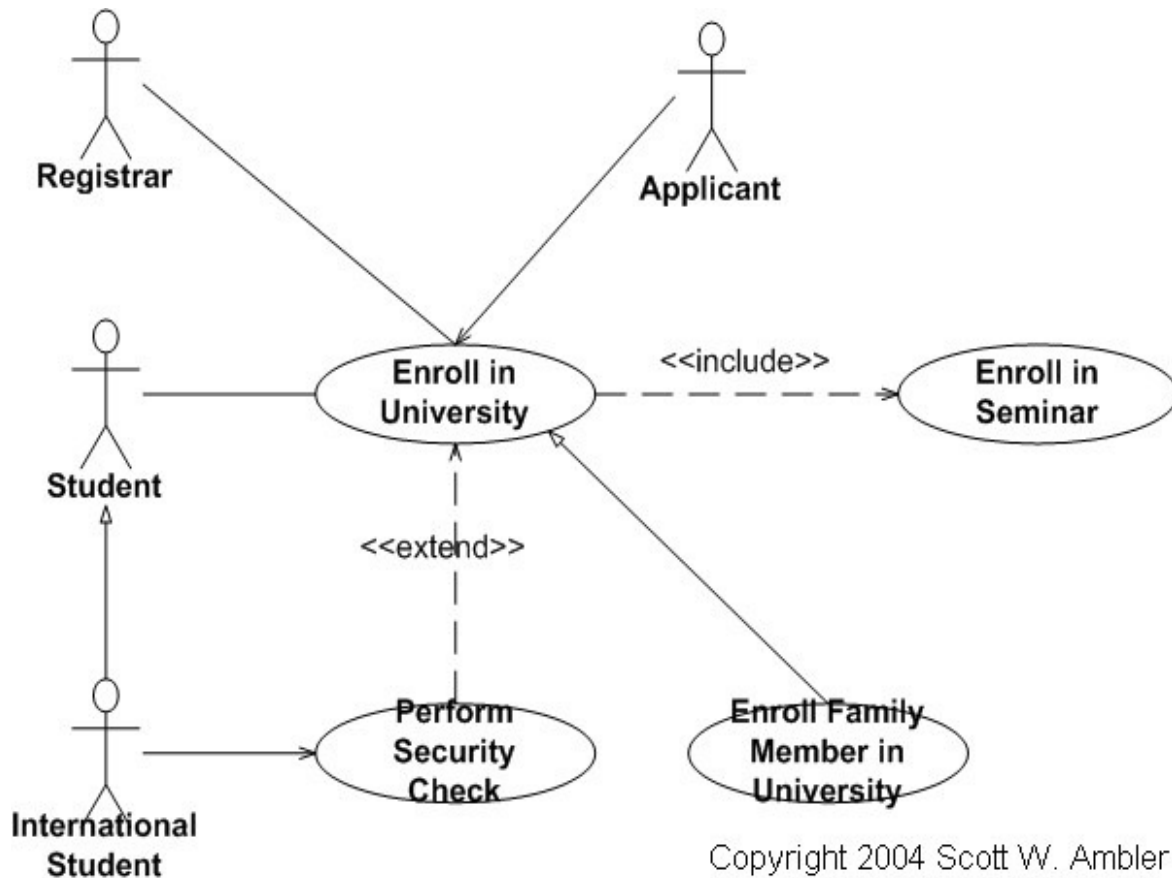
Registrar

Applicant

Student

Enroll in University

<<include>>

Enroll in Seminar

<<extend>>

International Student

Perform Security Check

Enroll Family Member in University

Copyright 2004 Scott W. Ambler